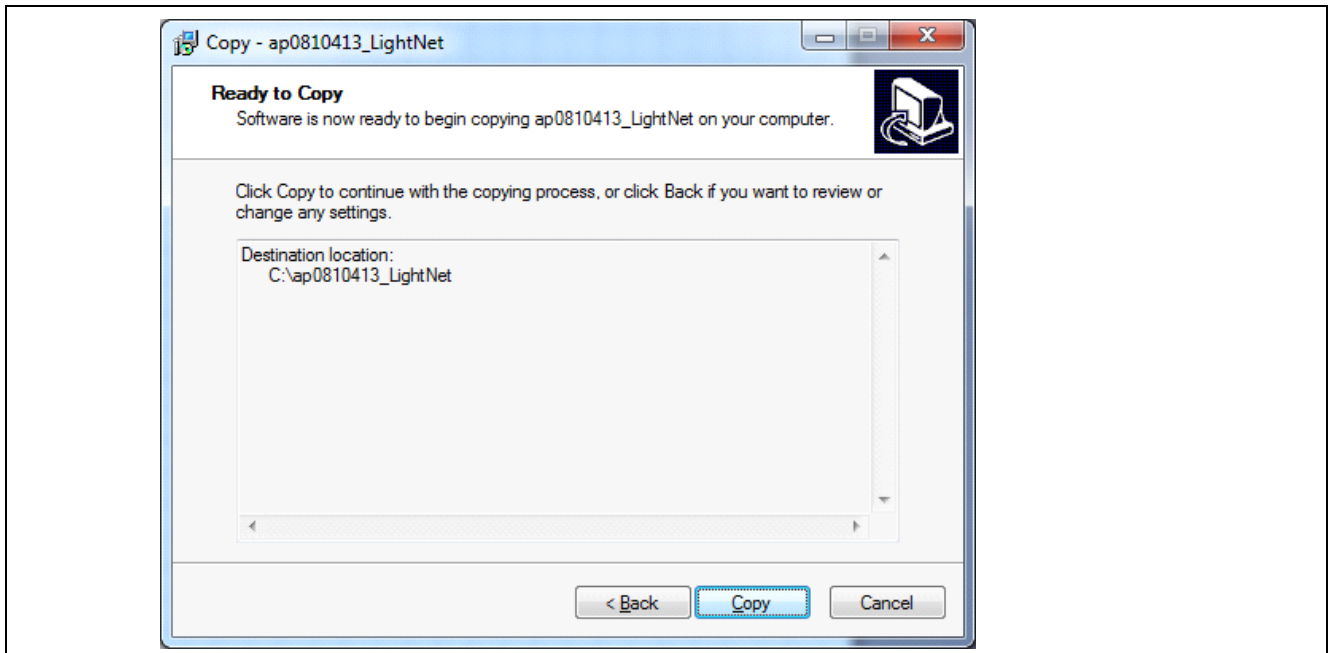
Copy - ap0810413_LightNet

Ready to Copy
Software is now ready to begin copying ap0810413_LightNet on your computer.

Click Copy to continue with the copying process, or click Back if you want to review or change any settings.

Destination location:
C:\ap0810413_LightNet

< Back
Copy
Cancel